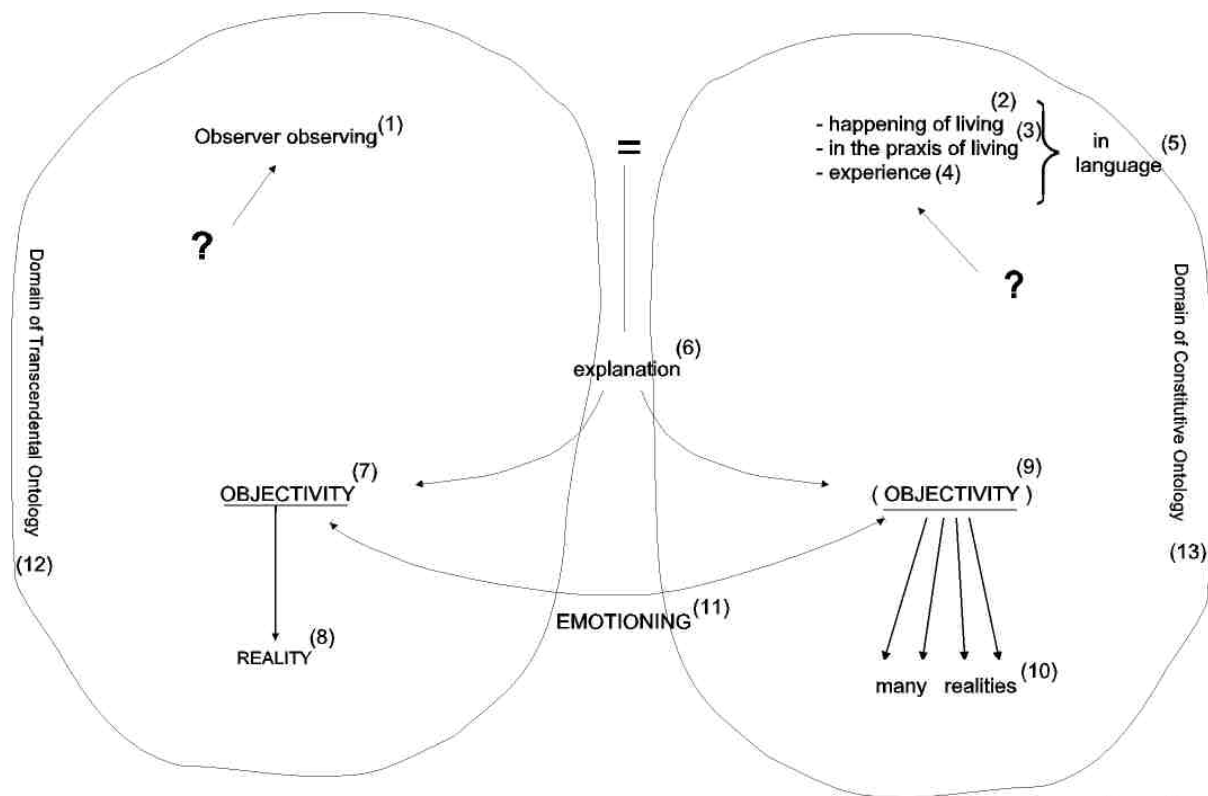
Observer observing$^{(1)}$

?

Domain of Transcendental Ontology

(12)

=

- happening of living$^{(2)}$
- in the praxis of living$^{(3)}$
- experience (4)

in language$^{(5)}$

?

Domain of Constitutive Ontology

(13)

explanation$^{(6)}$

OBJECTIVITY$^{(7)}$

REALITY$^{(8)}$

( OBJECTIVITY )$^{(9)}$

many realities$^{(10)}$

EMOTIONING$^{(11)}$